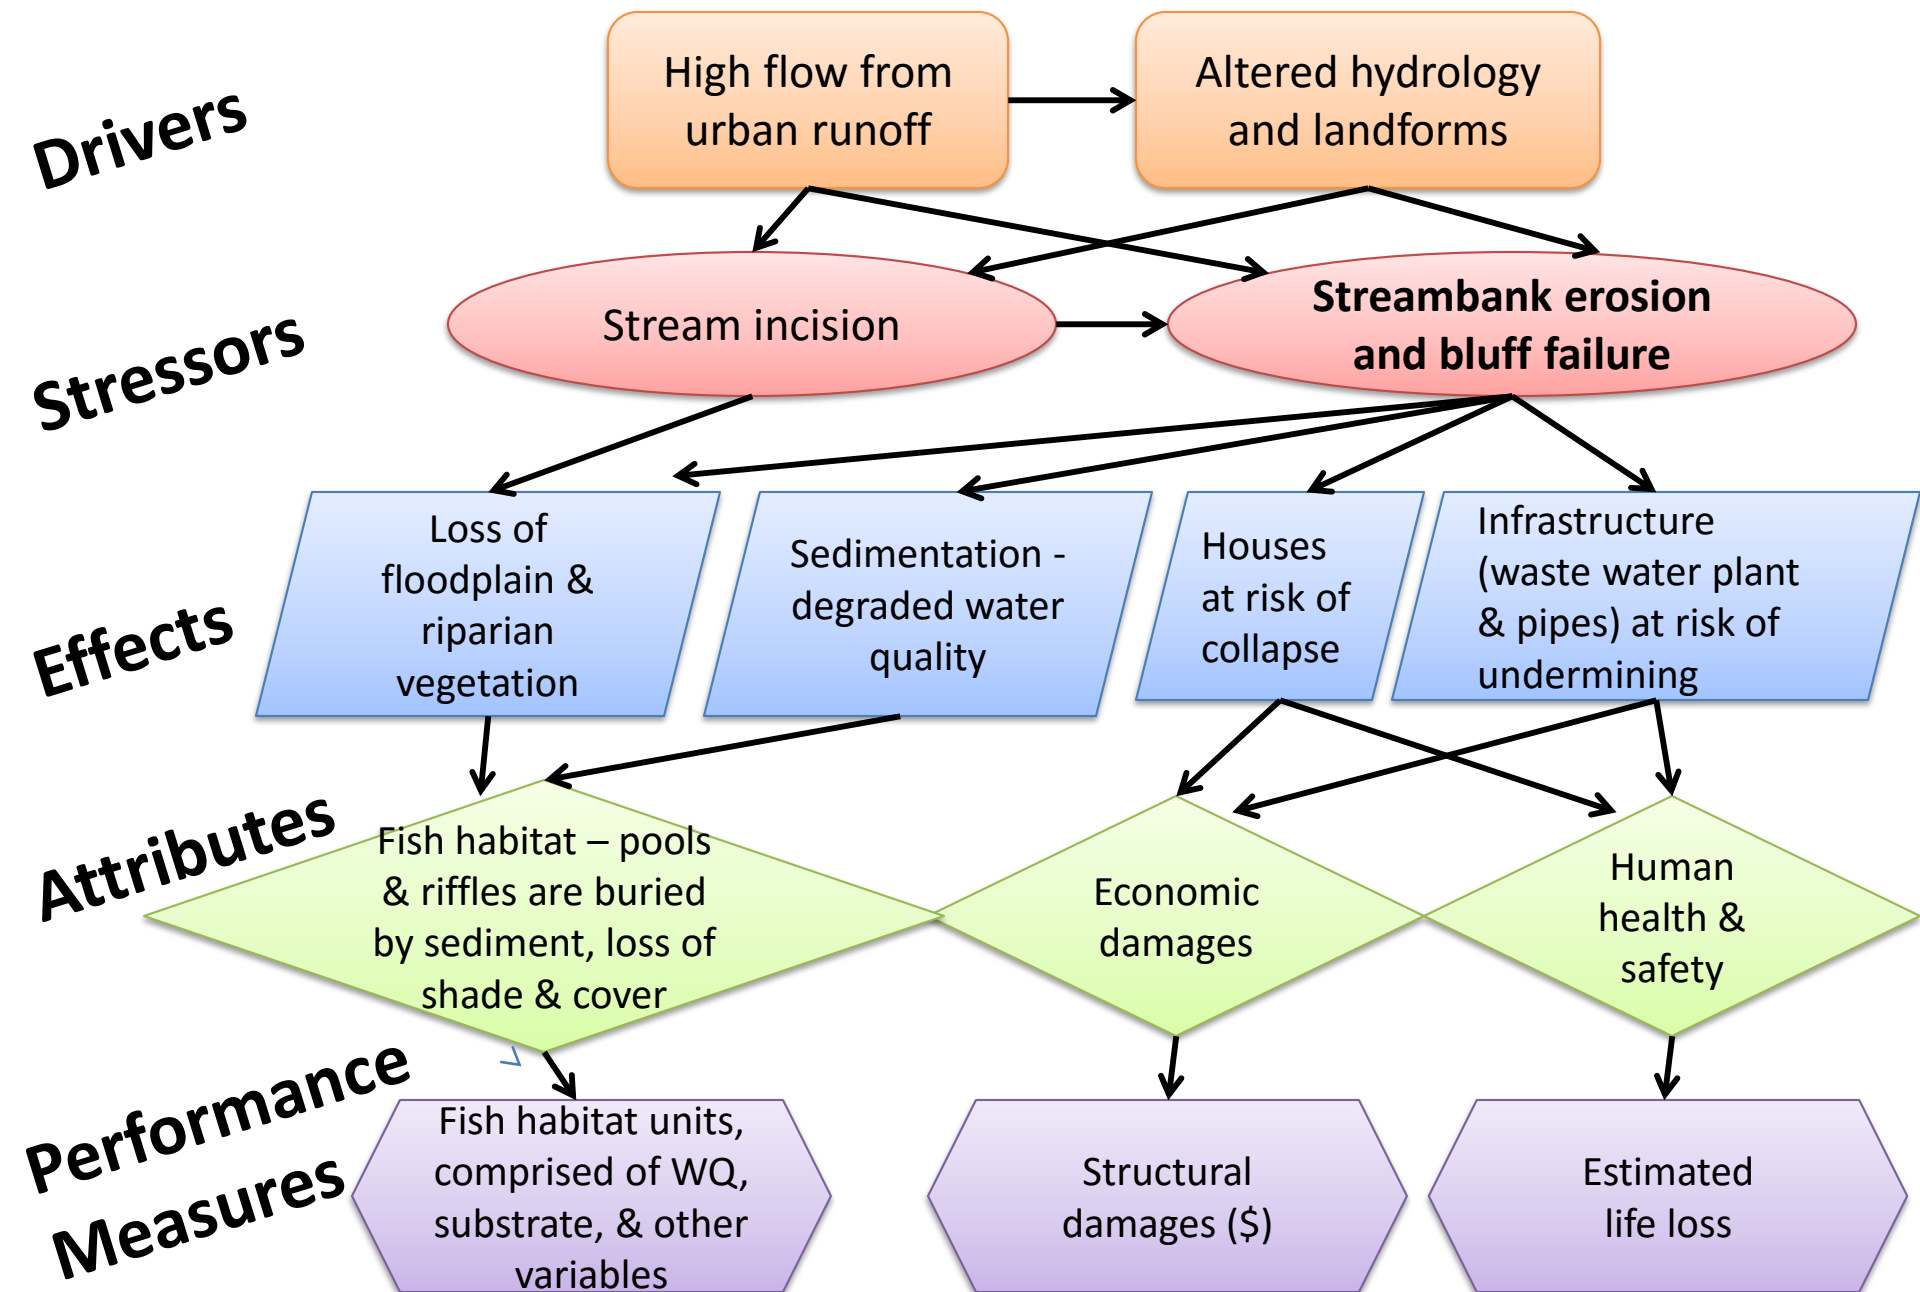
Drivers

High flow from urban runoff

Altered hydrology and landforms

Stressors

Stream incision

Streambank erosion and bluff failure

Effects

Loss of floodplain & riparian vegetation

Sedimentation - degraded water quality

Houses at risk of collapse

Infrastructure (waste water plant & pipes) at risk of undermining

Attributes

Fish habitat – pools & riffles are buried by sediment, loss of shade & cover

Economic damages

Human health & safety

Performance Measures

Fish habitat units, comprised of WQ, substrate, & other variables

Structural damages ($)

Estimated life loss